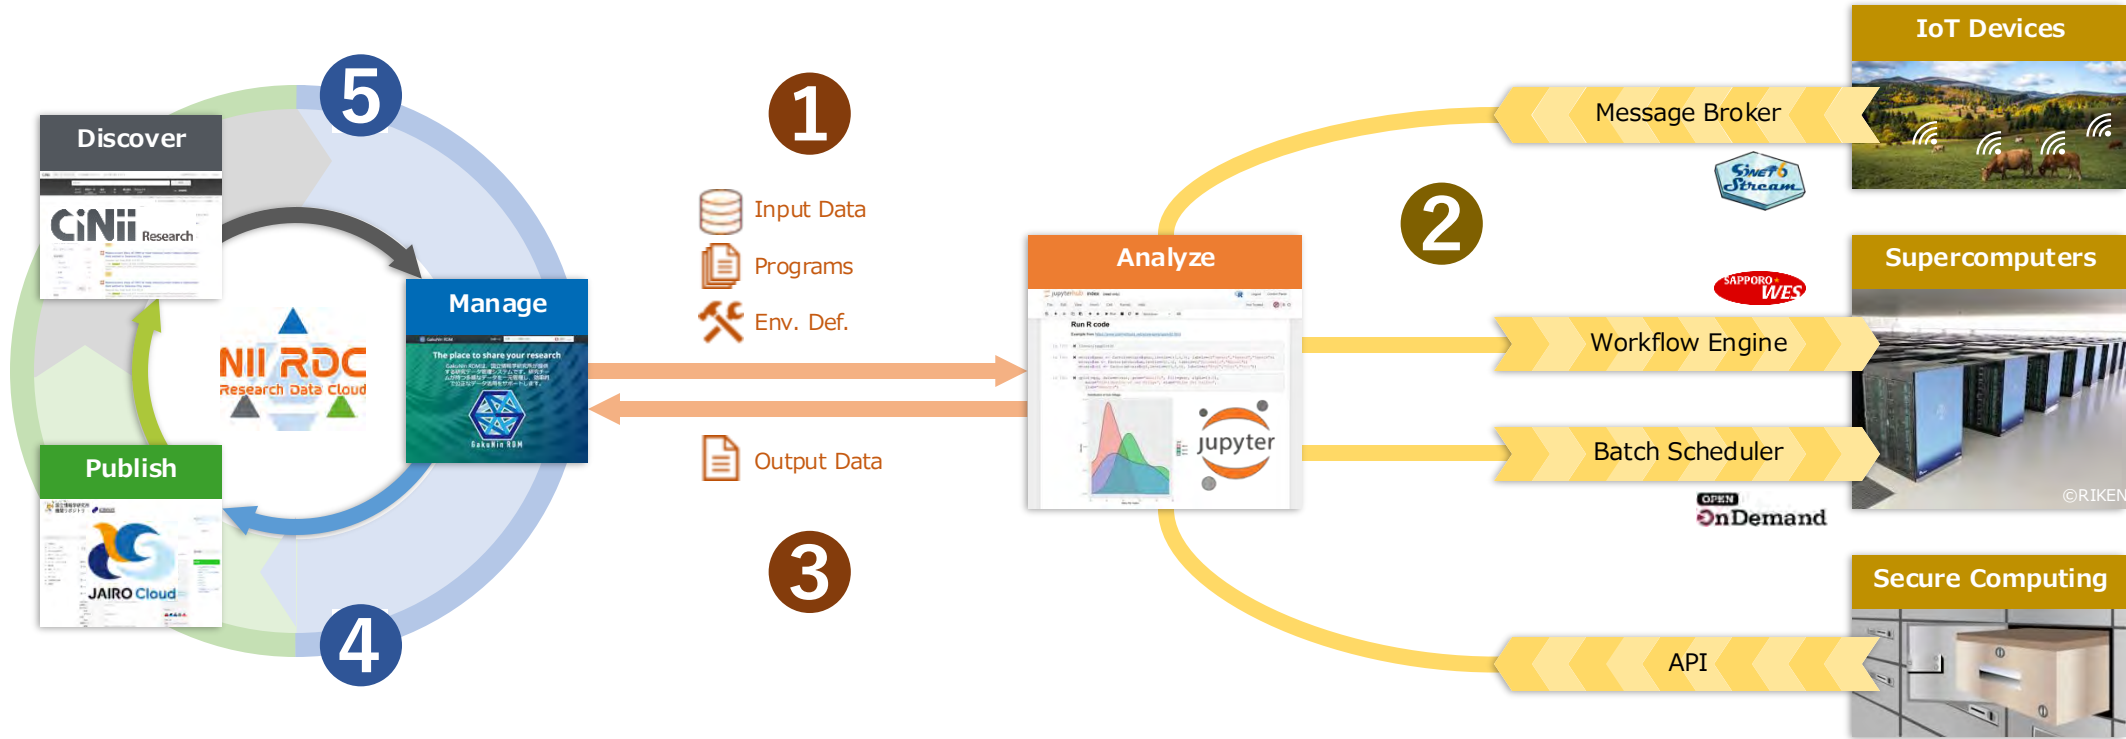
5

Discover

CiNii Research

Manage

The place to share your research

GakuNin RDM

NII RDC
Research Data Cloud

Publish

JAIRO Cloud

4

1

Input Data

Programs

Env. Def.

Output Data

3

Analyze

Run R code

jupyter

2

Message Broker

SINET6 Stream

IoT Devices

Supercomputers

SAPPORO WES

Workflow Engine

Batch Scheduler

OPEN OnDemand

©RIKEN

Secure Computing

API